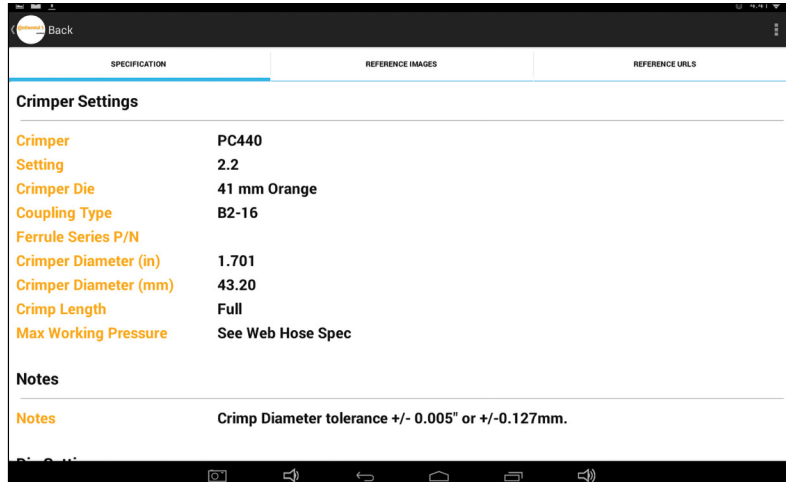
Back

SPECIFICATION | REFERENCE IMAGES | REFERENCE URLS

Crimper Settings

Crimper PC440
Setting 2.2
Crimper Die 41 mm Orange
Coupling Type B2-16
Ferrule Series P/N
Crimper Diameter (in) 1.701
Crimper Diameter (mm) 43.20
Crimp Length Full
Max Working Pressure See Web Hose Spec

Notes

Notes Crimp Diameter tolerance +/- 0.005" or +/-0.127mm.

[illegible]